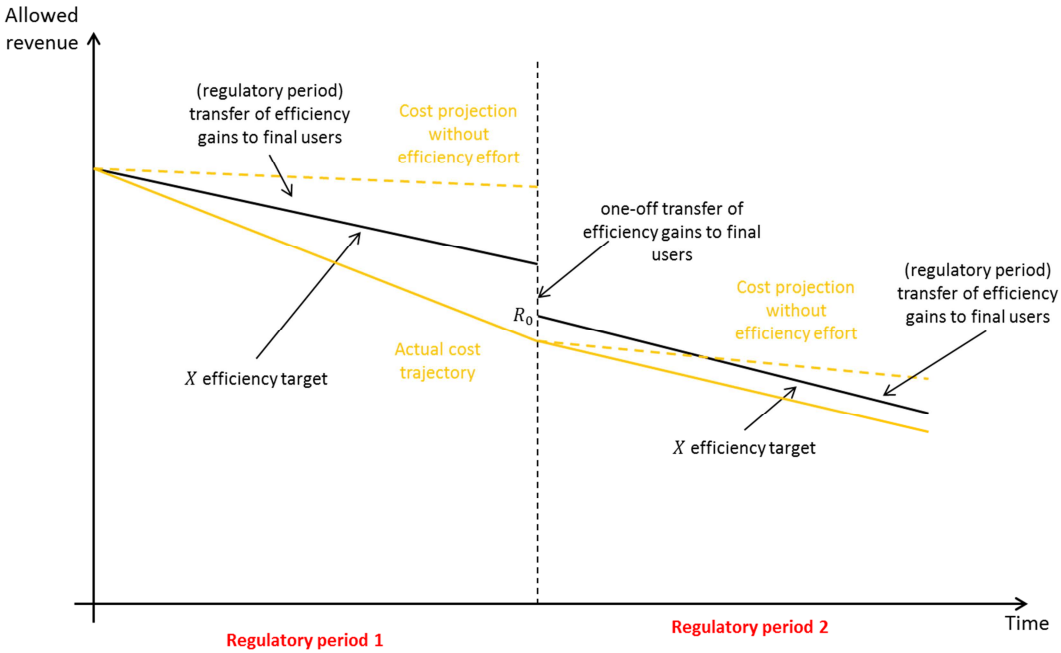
Allowed revenue

(regulatory period) transfer of efficiency gains to final users

Cost projection without efficiency effort

one-off transfer of efficiency gains to final users

$R_0$

Cost projection without efficiency effort

(regulatory period) transfer of efficiency gains to final users

Actual cost trajectory

$X$ efficiency target

$X$ efficiency target

Time

Regulatory period 1

Regulatory period 2